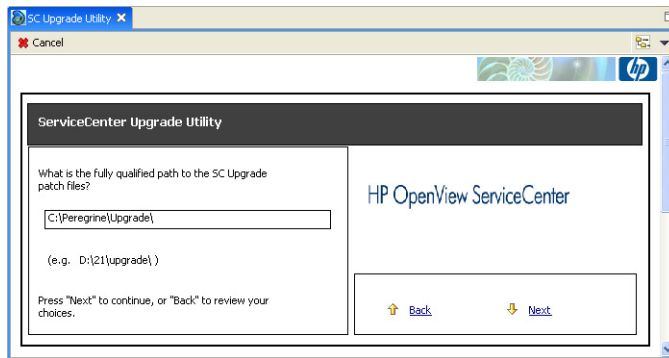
SC Upgrade Utility

Cancel

hp

ServiceCenter Upgrade Utility

What is the fully qualified path to the SC Upgrade patch files?

C:\Peregrine\Upgrade\

(e.g. D:\21\upgrade\ )

Press "Next" to continue, or "Back" to review your choices.

HP OpenView ServiceCenter

Back

Next